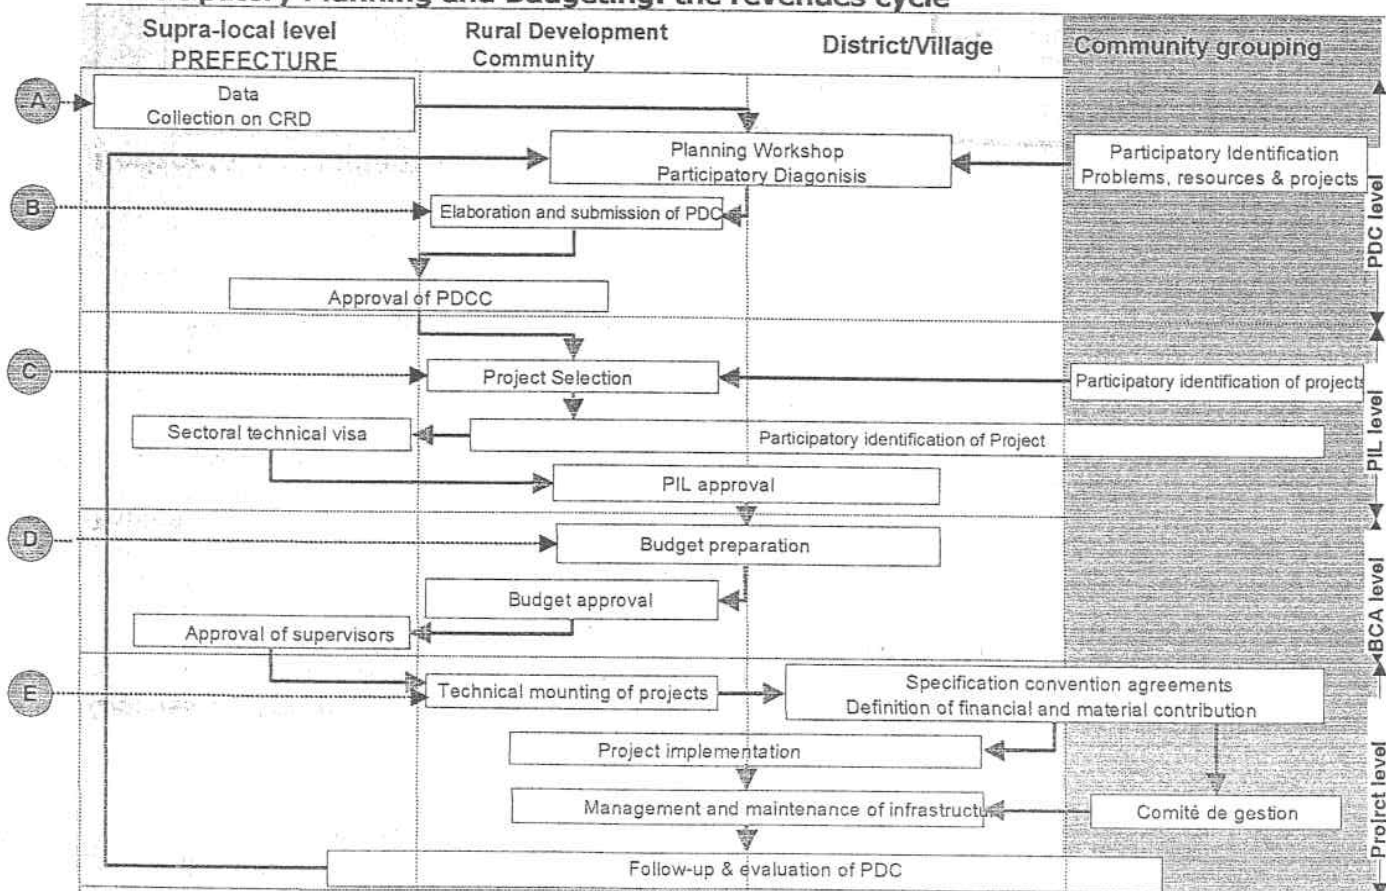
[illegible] Planning and Budgeting: the revenues cycle

Supra-local level PREFECTURE

Rural Development Community

District/Village

Community grouping

A

Data Collection on CRD

Planning Workshop Participatory Diagonisis

Participatory Identification Problems, resources & projects

B

Elaboration and submission of PDC

Approval of PDCC

PDC level

C

Project Selection

Participatory identification of projects

Sectoral technical visa

Participatory identification of Project

PIL approval

PIL level

D

Budget preparation

Budget approval

Approval of supervisors

BCA level

E

Technical mounting of projects

Specification convention agreements Definition of financial and material contribution

Project implementation

Management and maintenance of infrastructu

Comité de gestion

Follow-up & evaluation of PDC

Projrct level